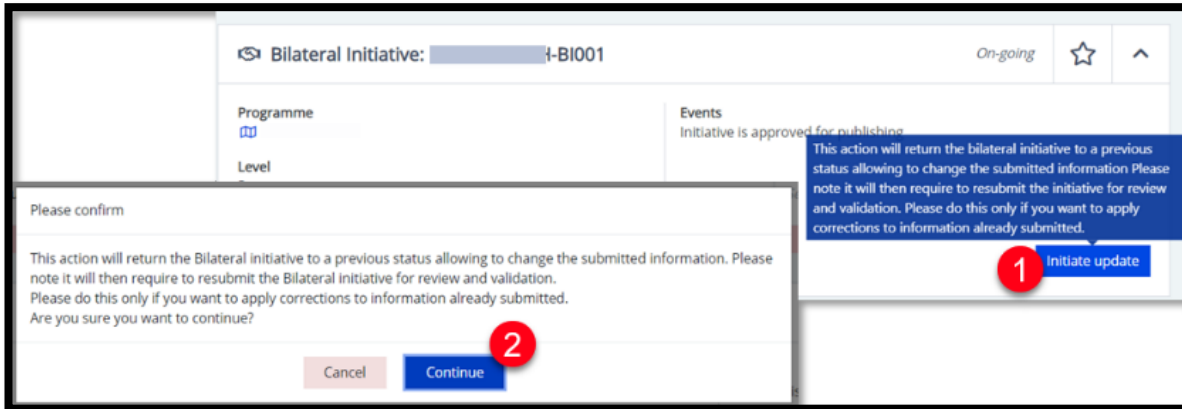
Bilateral Initiative: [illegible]-BI001

On-going

Programme

Level

Events

Initiative is approved for publishing

This action will return the bilateral initiative to a previous status allowing to change the submitted information Please note it will then require to resubmit the initiative for review and validation. Please do this only if you want to apply corrections to information already submitted.

1

Initiate update

Please confirm

This action will return the Bilateral initiative to a previous status allowing to change the submitted information. Please note it will then require to resubmit the Bilateral initiative for review and validation.
Please do this only if you want to apply corrections to information already submitted.
Are you sure you want to continue?

2

Cancel

Continue